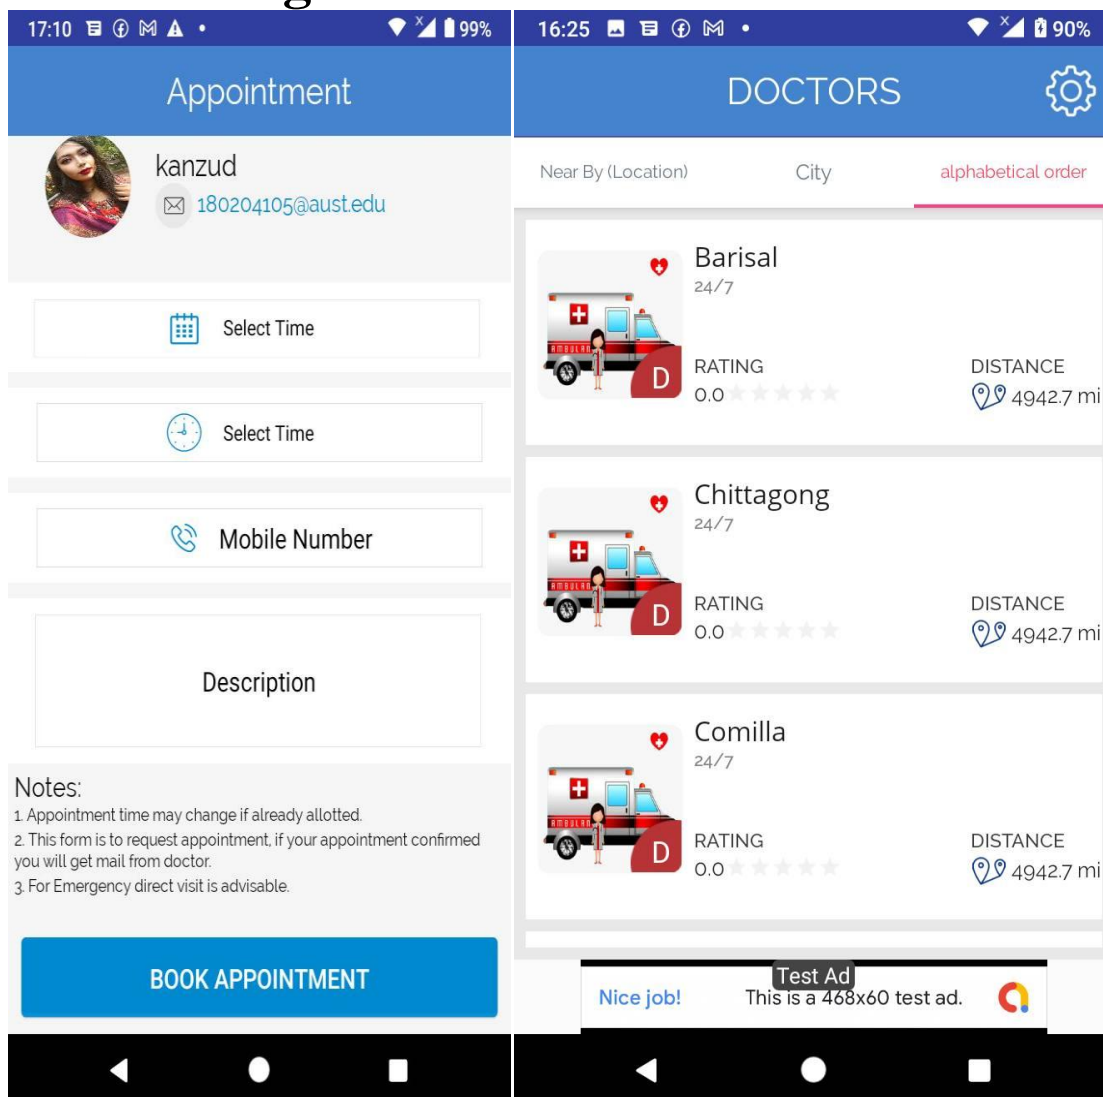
17:10 99%

Appointment

kanzud

180204105@aust.edu

Select Time

Select Time

Mobile Number

Description

Notes:
1. Appointment time may change if already allotted.
2. This form is to request appointment, if your appointment confirmed you will get mail from doctor.
3. For Emergency direct visit is advisable.

BOOK APPOINTMENT

16:25 90%

DOCTORS

Near By (Location) City alphabetical order

Barisal
24/7
D
RATING
0.0
DISTANCE
4942.7 mi

Chittagong
24/7
D
RATING
0.0
DISTANCE
4942.7 mi

Comilla
24/7
D
RATING
0.0
DISTANCE
4942.7 mi

Test Ad
Nice job! This is a 468x60 test ad.